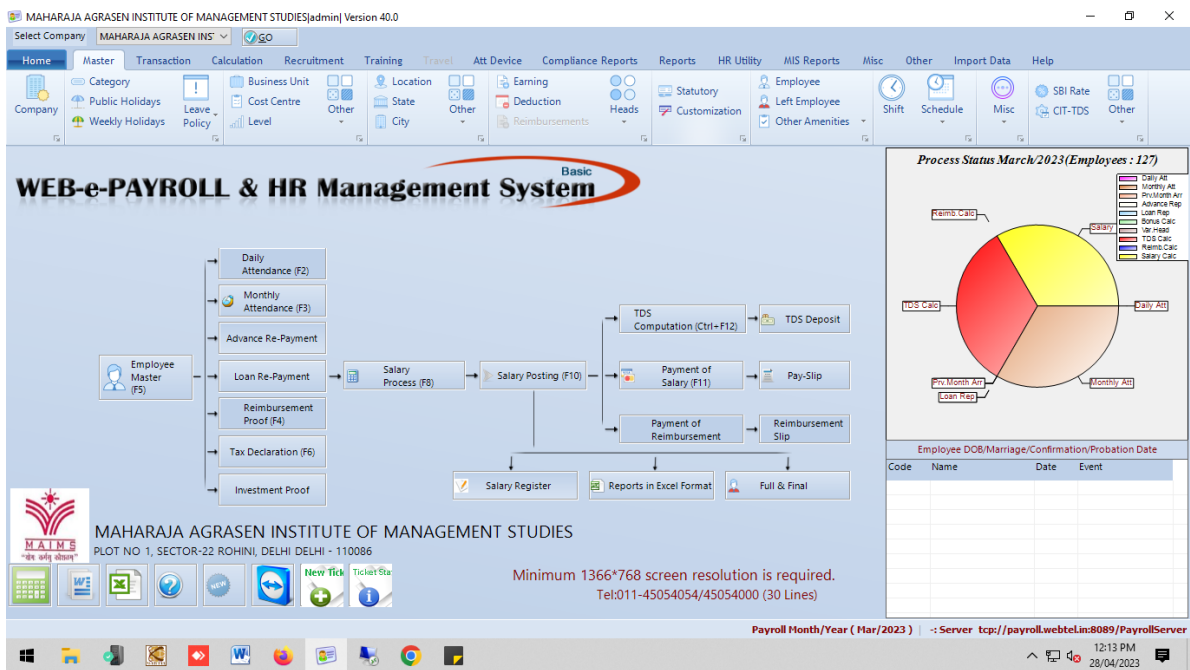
MAHARAJA AGRASEN INSTITUTE OF MANAGEMENT STUDIES|admin| Version 40.0

Select Company MAHARAJA AGRASEN INS GO

Home Master Transaction Calculation Recruitment Training Travel Att Device Compliance Reports Reports HR Utility MIS Reports Misc Other Import Data Help

Company Category Public Holidays Weekly Holidays Leave Policy Business Unit Cost Centre Level Other Location State City Other Earning Deduction Reimbursements Heads Statutory Customization Employee Left Employee Other Amenities Shift Schedule Misc SBI Rate CIT-TDS Other

WEB-e-PAYROLL & HR Management System Basic

Employee Master (F5)

Daily Attendance (F2)

Monthly Attendance (F3)

Advance Re-Payment

Loan Re-Payment

Reimbursement Proof (F4)

Tax Declaration (F6)

Investment Proof

Salary Process (F8)

Salary Posting (F10)

TDS Computation (Ctrl+F12)

TDS Deposit

Payment of Salary (F11)

Pay-Slip

Payment of Reimbursement

Reimbursement Slip

Salary Register

Reports in Excel Format

Full & Final

Process Status March/2023(Employees : 127)

Daily Att
Monthly Att
Prv.Month Arr
Advance Rep
Loan Rep
Bonus Calc
Var.Head
TDS Calc
Reimb.Calc
Salary Calc

Reimb.Calc
Salary
TDS Calc
Daily Att
Prv.Month Arr
Loan Rep
Monthly Att

Employee DOB/Marriage/Confirmation/Probation Date

| Code | Name | Date | Event |
|---|---|---|---|

MAIMS

MAHARAJA AGRASEN INSTITUTE OF MANAGEMENT STUDIES
PLOT NO 1, SECTOR-22 ROHINI, DELHI DELHI - 110086

New Tick Ticket Sta

Minimum 1366*768 screen resolution is required.
Tel:011-45054054/45054000 (30 Lines)

Payroll Month/Year ( Mar/2023 ) | -: Server tcp://payroll.webtel.in:8089/PayrollServer

12:13 PM
28/04/2023